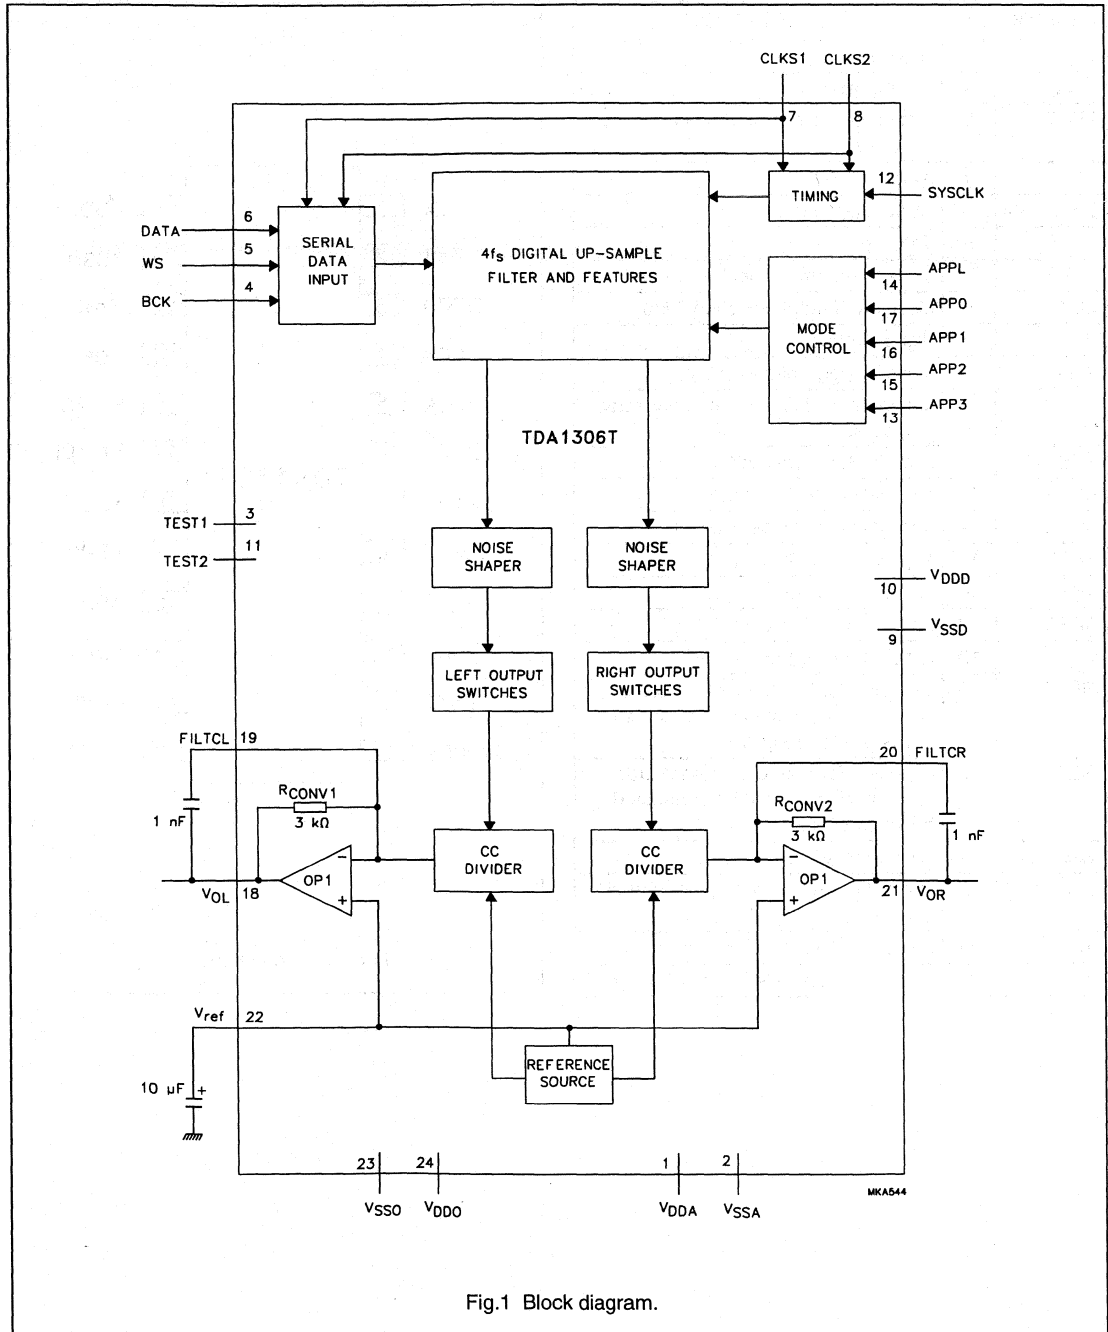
CLKS1 CLKS2

7 8

12

TIMING

SYSCLK

DATA 6

WS 5

BCK 4

SERIAL DATA INPUT

4$f_s$ DIGITAL UP-SAMPLE FILTER AND FEATURES

APPL 14

APP0 17

APP1 16

APP2 15

APP3 13

MODE CONTROL

TDA1306T

TEST1 3

TEST2 11

NOISE SHAPER

NOISE SHAPER

$V_{DDD}$ 10

$V_{SSD}$ 9

LEFT OUTPUT SWITCHES

RIGHT OUTPUT SWITCHES

FILTCL 19

20 FILTCR

$R_{CONV1}$

3 kΩ

$R_{CONV2}$

3 kΩ

1 nF

1 nF

CC DIVIDER

CC DIVIDER

OP1

OP1

$V_{OL}$ 18

21 $V_{OR}$

$V_{ref}$ 22

10 μF

REFERENCE SOURCE

23 24 1 2

$V_{SSO}$ $V_{DDO}$ $V_{DDA}$ $V_{SSA}$

MKA544

Fig.1 Block diagram.